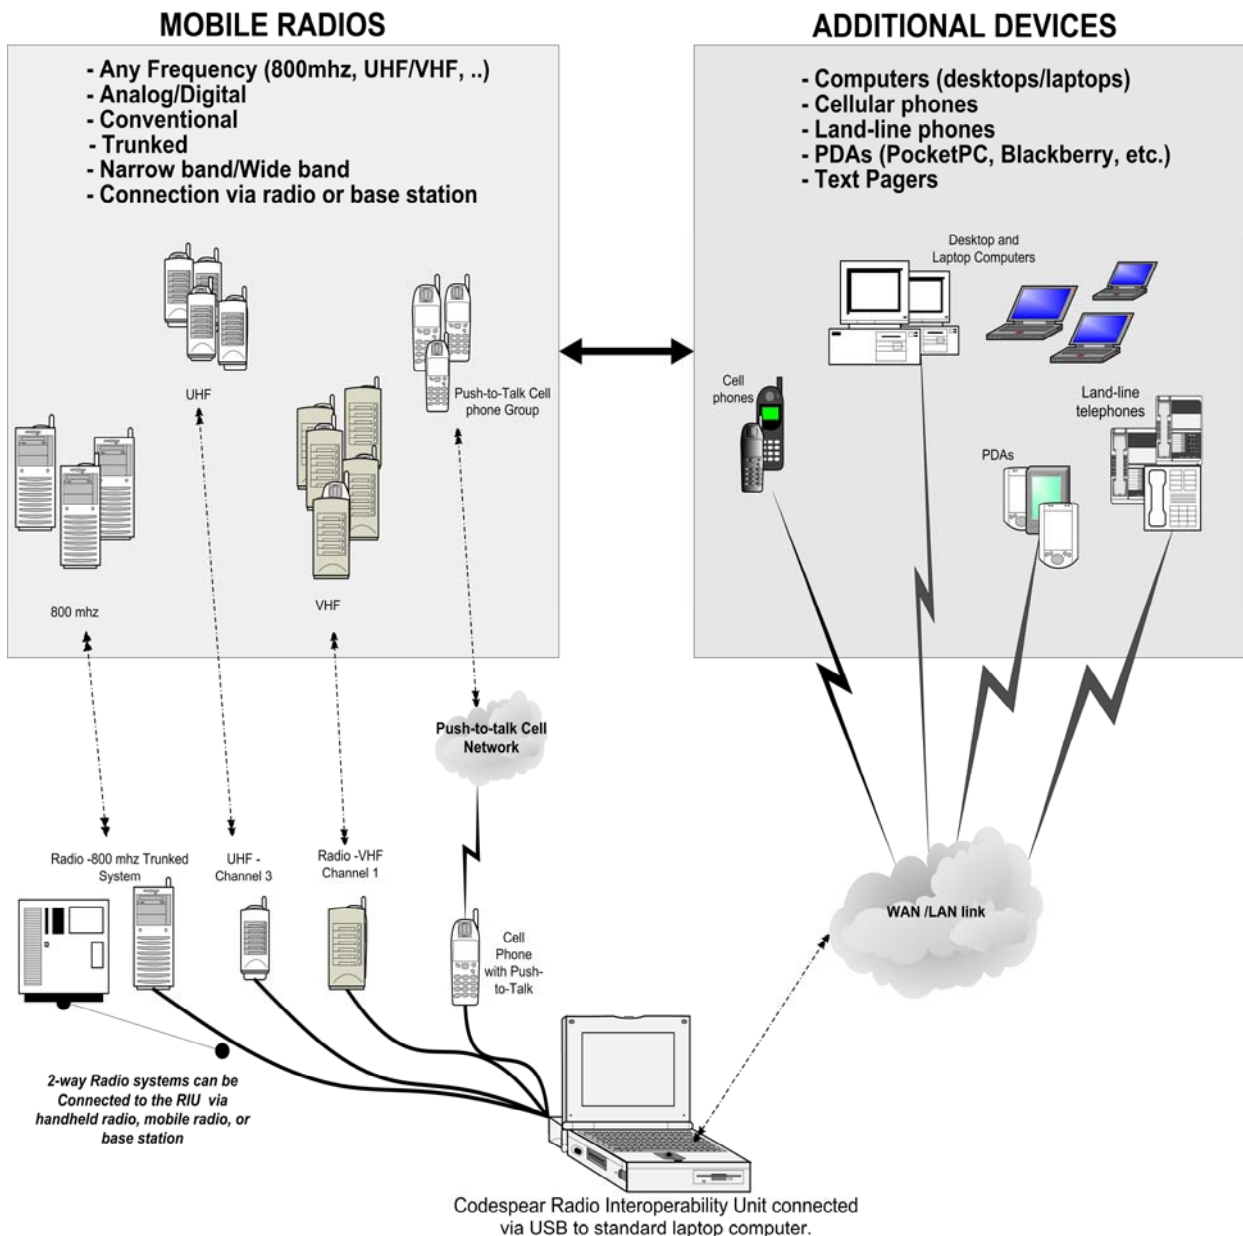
MOBILE RADIOS

- Any Frequency (800mhz, UHF/VHF, ..)
- Analog/Digital
- Conventional
- Trunked
- Narrow band/Wide band
- Connection via radio or base station

UHF

Push-to-Talk Cell phone Group

800 mhz

VHF

ADDITIONAL DEVICES

- Computers (desktops/laptops)
- Cellular phones
- Land-line phones
- PDAs (PocketPC, Blackberry, etc.)
- Text Pagers

Desktop and Laptop Computers

Cell phones

Land-line telephones

PDAs

Push-to-talk Cell Network

Radio -800 mhz Trunked System

UHF - Channel 3

Radio -VHF Channel 1

Cell Phone with Push-to-Talk

WAN /LAN link

2-way Radio systems can be Connected to the RIU via handheld radio, mobile radio, or base station

Codespear Radio Interoperability Unit connected via USB to standard laptop computer.